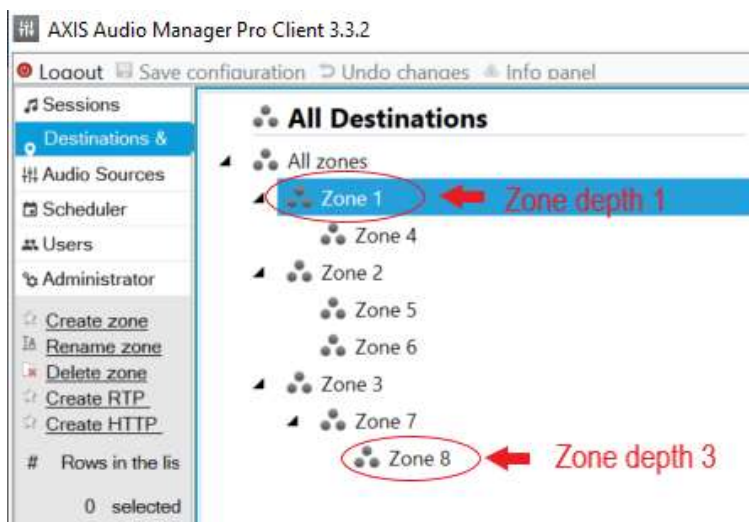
AXIS Audio Manager Pro Client 3.3.2

Logout Save configuration Undo changes Info panel

Sessions
Destinations &
Audio Sources
Scheduler
Users
Administrator

Create zone
Rename zone
Delete zone
Create RTP
Create HTTP

# Rows in the lis

0 selected

All Destinations

All zones
Zone 1
Zone depth 1
Zone 4
Zone 2
Zone 5
Zone 6
Zone 3
Zone 7
Zone 8
Zone depth 3